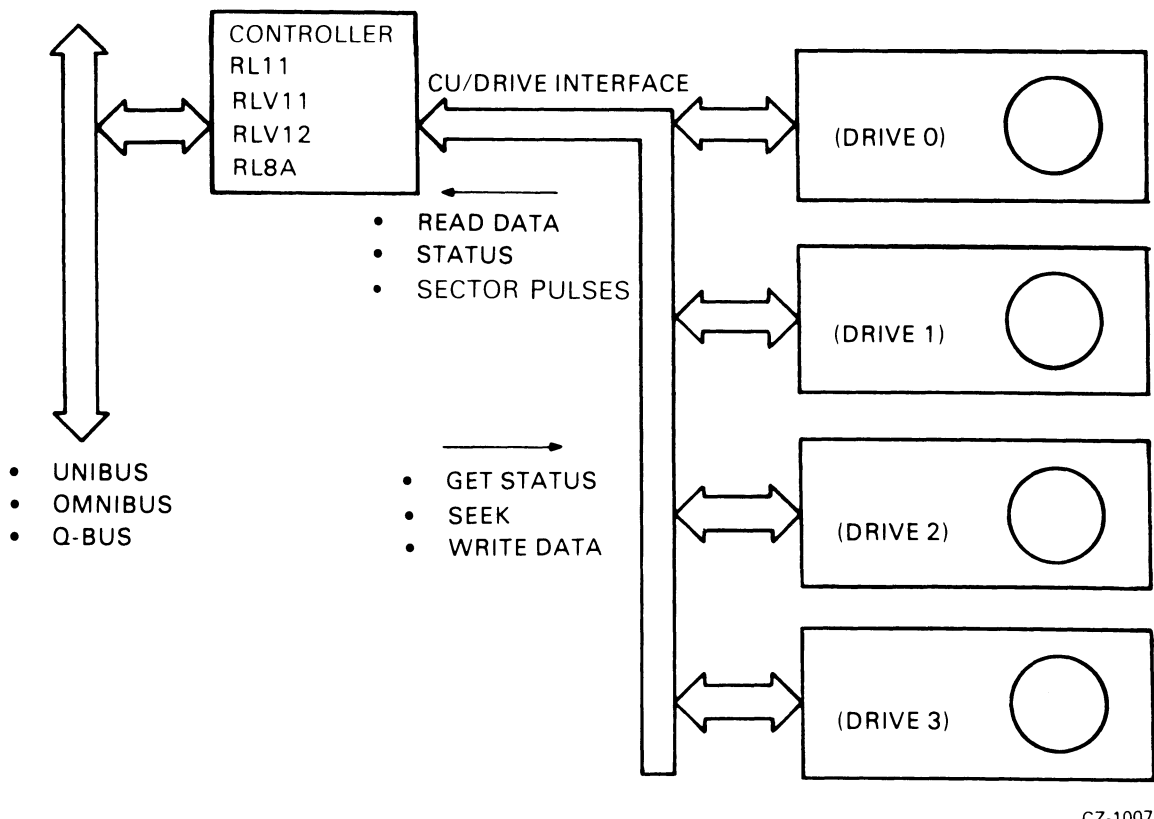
CONTROLLER
RL11
RLV11
RLV12
RL8A

CU/DRIVE INTERFACE

(DRIVE 0)

• READ DATA
• STATUS
• SECTOR PULSES

(DRIVE 1)

• UNIBUS
• OMNIBUS
• Q-BUS

• GET STATUS
• SEEK
• WRITE DATA

(DRIVE 2)

(DRIVE 3)

CZ-1007